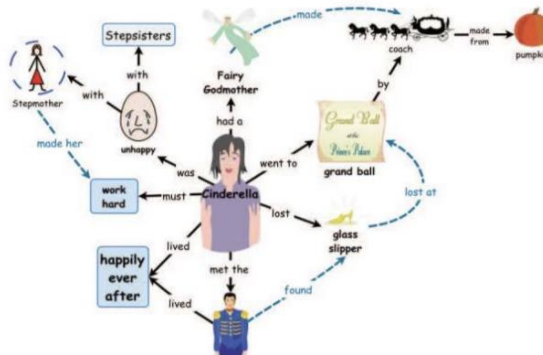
Stepsisters

made

made from

coach

pumpk

with

with

Fairy Godmother

by

Stepmother

unhappy

had a

Grand Ball at the Prince's Palace

made her

was

went to

grand ball

work hard

must

Cinderella

lost at

lost

glass slipper

lived

happily ever after

met the

found

lived